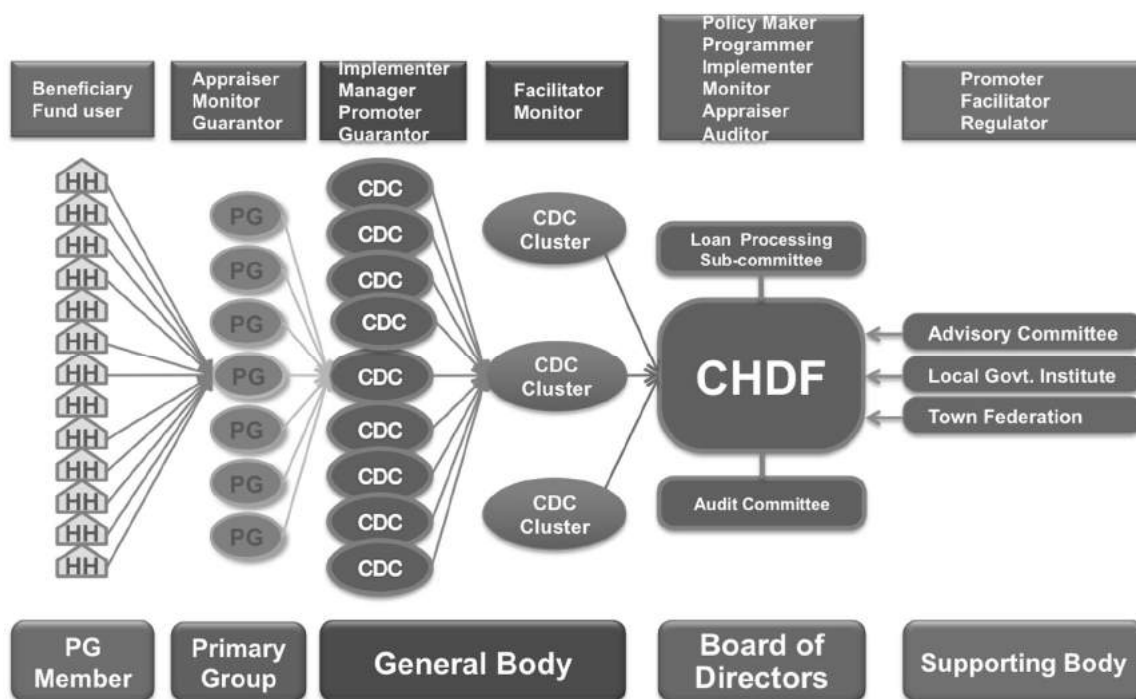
Beneficiary
Fund user

Appraiser
Monitor
Guarantor

Implementer
Manager
Promoter
Guarantor

Facilitator
Monitor

Policy Maker
Programmer
Implementer
Monitor
Appraiser
Auditor

Promoter
Facilitator
Regulator

HH
HH
HH
HH
HH
HH
HH
HH
HH
HH
HH
HH
HH
HH

PG
PG
PG
PG
PG
PG
PG

CDC
CDC
CDC
CDC
CDC
CDC
CDC
CDC
CDC

CDC Cluster
CDC Cluster
CDC Cluster

Loan Processing Sub-committee

CHDF

Audit Committee

Advisory Committee
Local Govt. Institute
Town Federation

PG Member

Primary Group

General Body

Board of Directors

Supporting Body